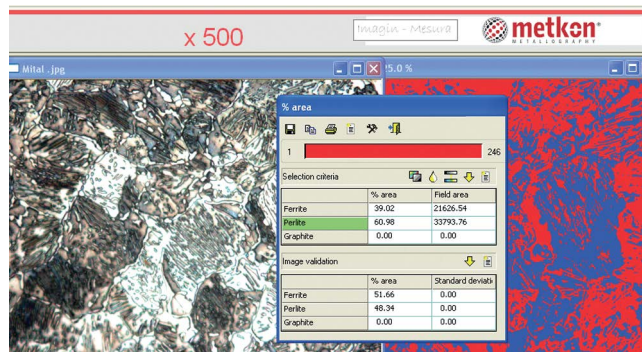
x 500

Imagin - Mesura

metkon
METALLOGRAPHY

Mital .jpg

5.0 %

% area

1

246

Selection criteria

| | % area | Field area |
|---|---|---|
| Ferrite | 39.02 | 21626.54 |
| Perlite | 60.98 | 33793.76 |
| Graphite | 0.00 | 0.00 |

Image validation

| | % area | Standard deviati |
|---|---|---|
| Ferrite | 51.66 | 0.00 |
| Perlite | 48.34 | 0.00 |
| Graphite | 0.00 | 0.00 |